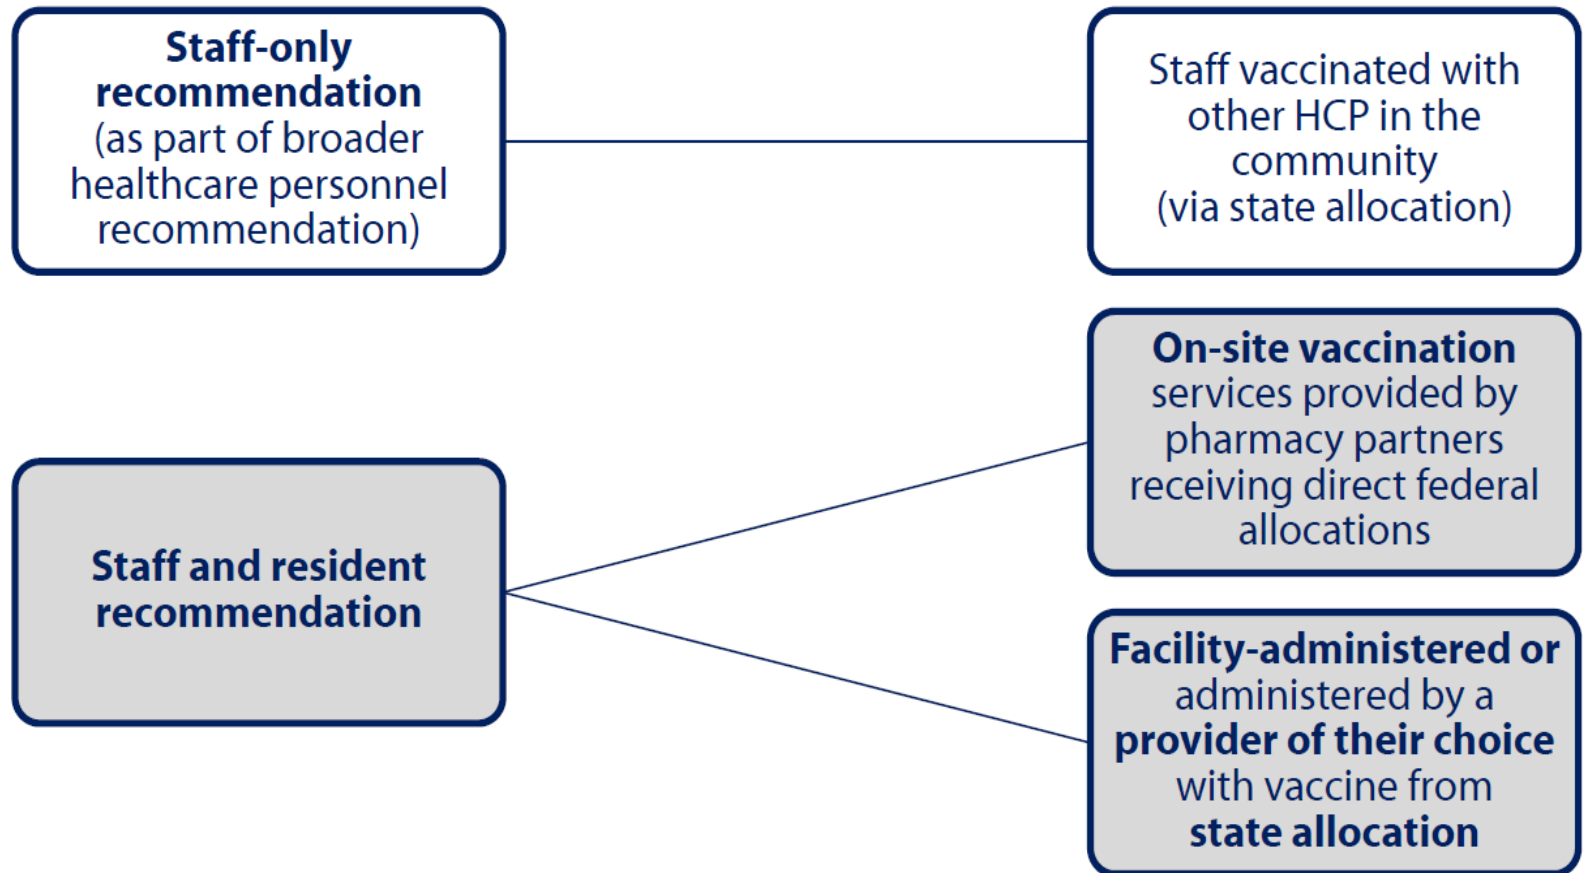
Staff-only recommendation (as part of broader healthcare personnel recommendation)

Staff vaccinated with other HCP in the community (via state allocation)

On-site vaccination services provided by pharmacy partners receiving direct federal allocations

Staff and resident recommendation

Facility-administered or administered by a provider of their choice with vaccine from state allocation